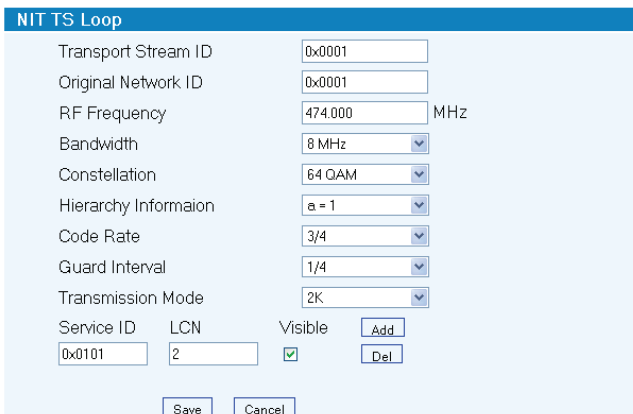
NIT TS Loop

Transport Stream ID 0x0001
Original Network ID 0x0001
RF Frequency 474.000 MHz
Bandwidth 8 MHz
Constellation 64 QAM
Hierarchy Informaion a = 1
Code Rate 3/4
Guard Interval 1/4
Transmission Mode 2K

| Service ID | LCN | Visible | Add |
|---|---|---|---|
| 0x0101 | 2 | ☑ | Del |

Save Cancel